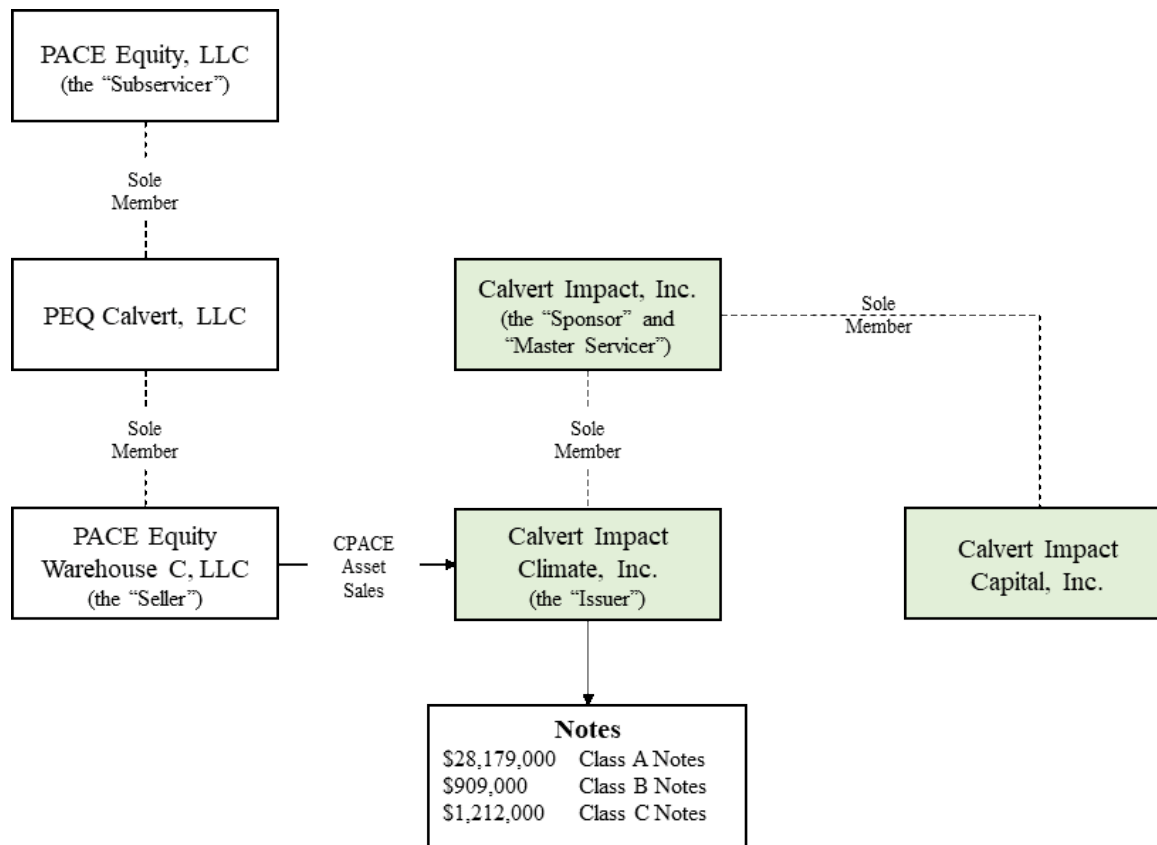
PACE Equity, LLC
(the “Subservicer”)

Sole Member

PEQ Calvert, LLC

Sole Member

PACE Equity Warehouse C, LLC
(the “Seller”)

CPACE Asset Sales

Calvert Impact, Inc.
(the “Sponsor” and “Master Servicer”)

Sole Member

Sole Member

Calvert Impact Climate, Inc.
(the “Issuer”)

Calvert Impact Capital, Inc.

Notes

| | |
|---|---|
| \$28,179,000 | Class A Notes |
| \$909,000 | Class B Notes |
| \$1,212,000 | Class C Notes |